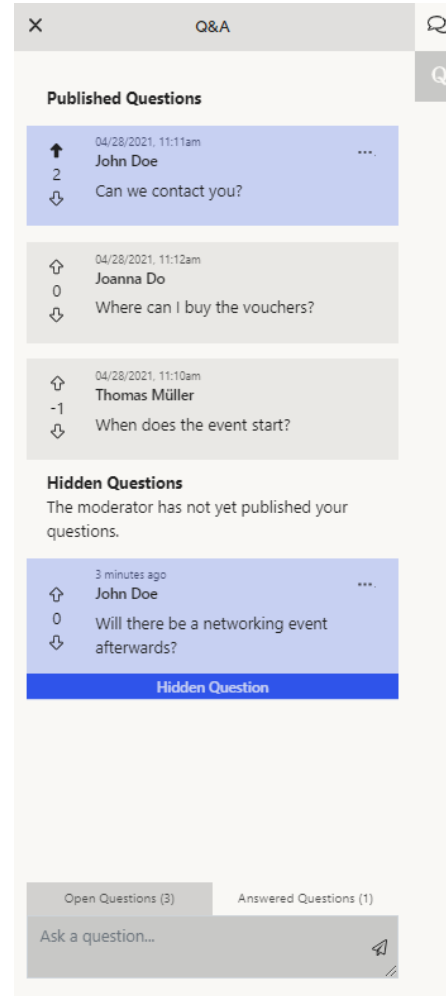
×
Q&A

Published Questions

2
04/28/2021, 11:11am
John Doe
Can we contact you?
...

0
04/28/2021, 11:12am
Joanna Do
Where can I buy the vouchers?

-1
04/28/2021, 11:10am
Thomas Müller
When does the event start?

Hidden Questions
The moderator has not yet published your questions.

3 minutes ago
John Doe
0
Will there be a networking event afterwards?
...
Hidden Question

Open Questions (3)
Answered Questions (1)
Ask a question...